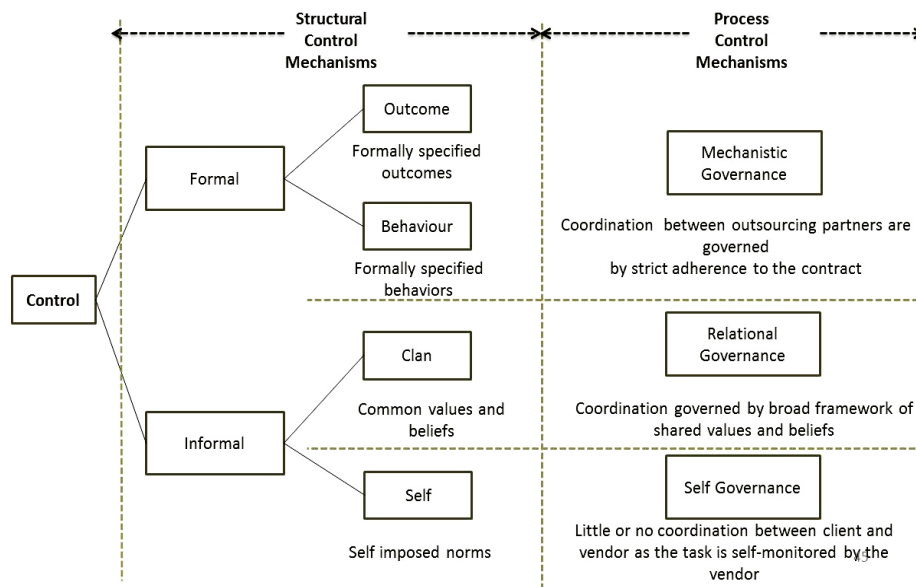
Structural Control Mechanisms

Process Control Mechanisms

Control

Formal

Informal

Outcome

Formally specified outcomes

Behaviour

Formally specified behaviors

Clan

Common values and beliefs

Self

Self imposed norms

Mechanistic Governance

Coordination between outsourcing partners are governed by strict adherence to the contract

Relational Governance

Coordination governed by broad framework of shared values and beliefs

Self Governance

Little or no coordination between client and vendor as the task is self-monitored by the vendor

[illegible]